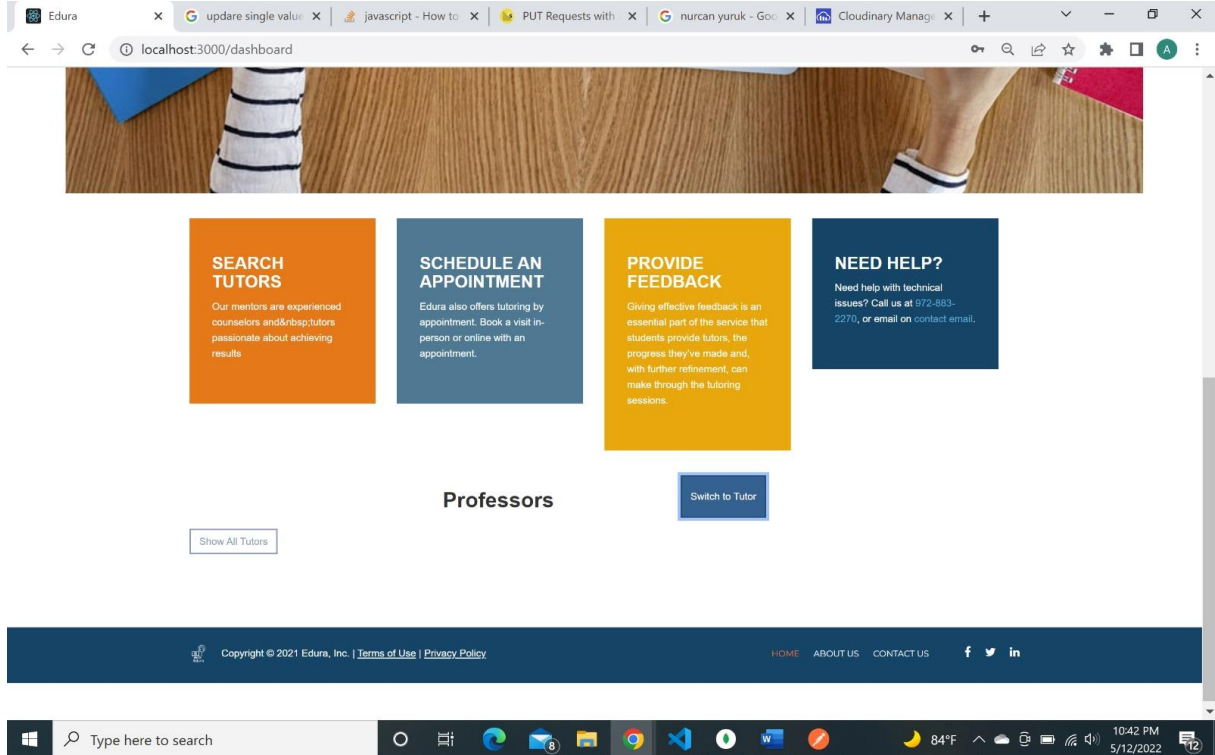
Edura | updare single value | javascript - How to | PUT Requests with | nurcan yuruk - Goo | Cloudinary Manage

localhost:3000/dashboard

SEARCH TUTORS
Our mentors are experienced counselors and&nbsp;tutors passionate about achieving results

SCHEDULE AN APPOINTMENT
Edura also offers tutoring by appointment. Book a visit in-person or online with an appointment.

PROVIDE FEEDBACK
Giving effective feedback is an essential part of the service that students provide tutors, the progress they've made and, with further refinement, can make through the tutoring sessions.

NEED HELP?
Need help with technical issues? Call us at 972-883-2270, or email on contact email.

Professors

Switch to Tutor

Show All Tutors

Copyright © 2021 Edura, Inc. | Terms of Use | Privacy Policy

HOME ABOUT US CONTACT US

Type here to search

84°F 10:42 PM 5/12/2022